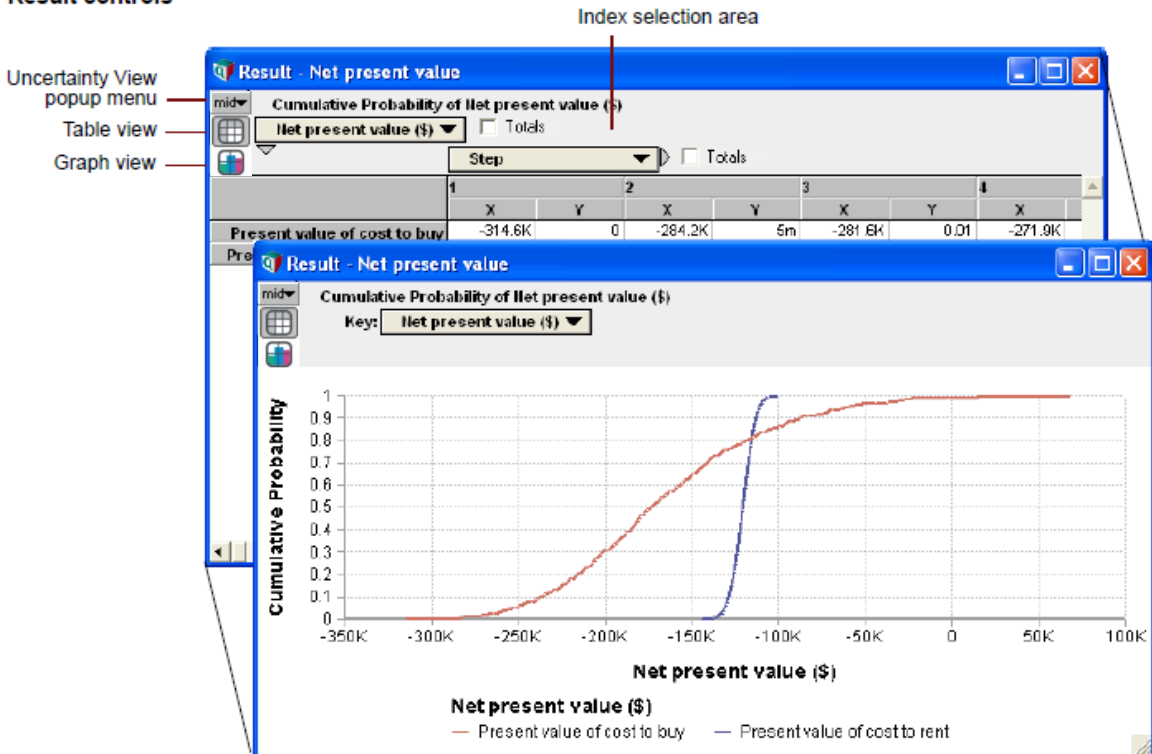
Result controls

Index selection area

Uncertainty View popup menu

Table view

Graph view

Result - Net present value

mid

Cumulative Probability of Net present value ($)

Net present value ($)

Totals

Step

Totals

| | 1 | | 2 | | 3 | | 4 |
|---|---|---|---|---|---|---|---|
| | X | Y | X | Y | X | Y | X |
| Present value of cost to buy | -314.6K | 0 | -284.2K | 5m | -281.6K | 0.01 | -271.9K |
| Pre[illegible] | | | | | | | |

Result - Net present value

mid

Cumulative Probability of Net present value ($)

Key: Net present value ($)

Cumulative Probability

1
0.9
0.8
0.7
0.6
0.5
0.4
0.3
0.2
0.1
0

-350K -300K -250K -200K -150K -100K -50K 0 50K 100K

Net present value ($)

Net present value ($)

Present value of cost to buy

Present value of cost to rent